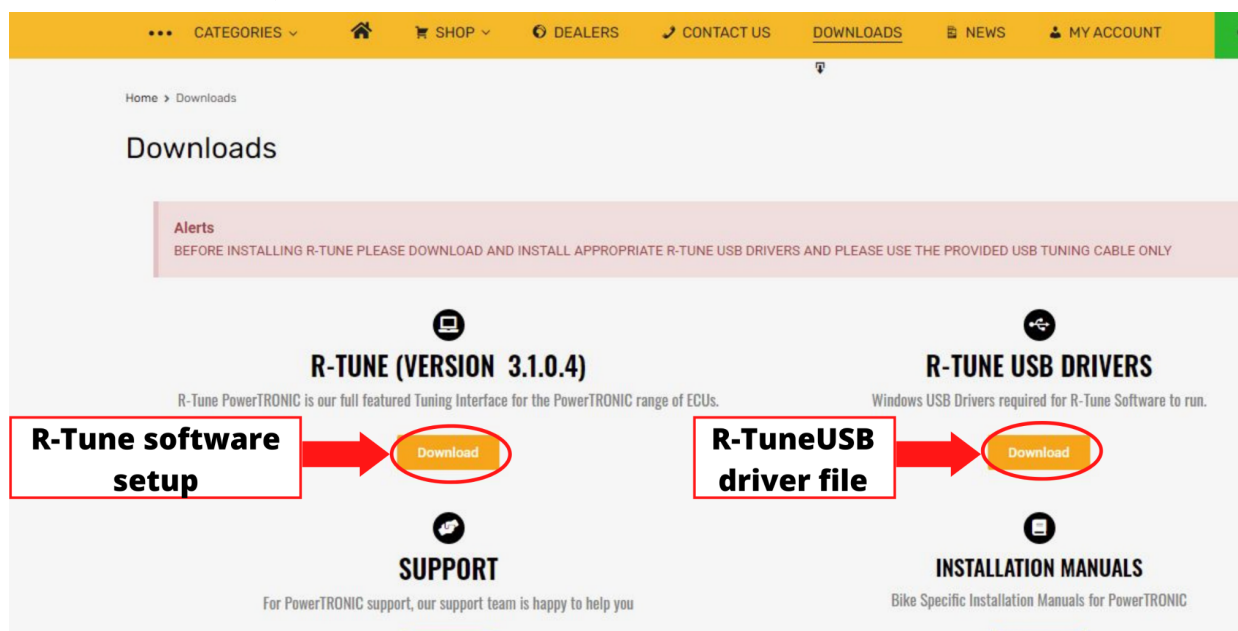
••• CATEGORIES ⌄ SHOP ⌄ DEALERS CONTACT US DOWNLOADS NEWS MY ACCOUNT

Home > Downloads

Downloads

Alerts
BEFORE INSTALLING R-TUNE PLEASE DOWNLOAD AND INSTALL APPROPRIATE R-TUNE USB DRIVERS AND PLEASE USE THE PROVIDED USB TUNING CABLE ONLY

R-TUNE (VERSION 3.1.0.4)
R-Tune PowerTRONIC is our full featured Tuning Interface for the PowerTRONIC range of ECUs.

R-Tune software setup

Download

R-TUNE USB DRIVERS
Windows USB Drivers required for R-Tune Software to run.

R-TuneUSB driver file

Download

SUPPORT
For PowerTRONIC support, our support team is happy to help you

INSTALLATION MANUALS
Bike Specific Installation Manuals for PowerTRONIC